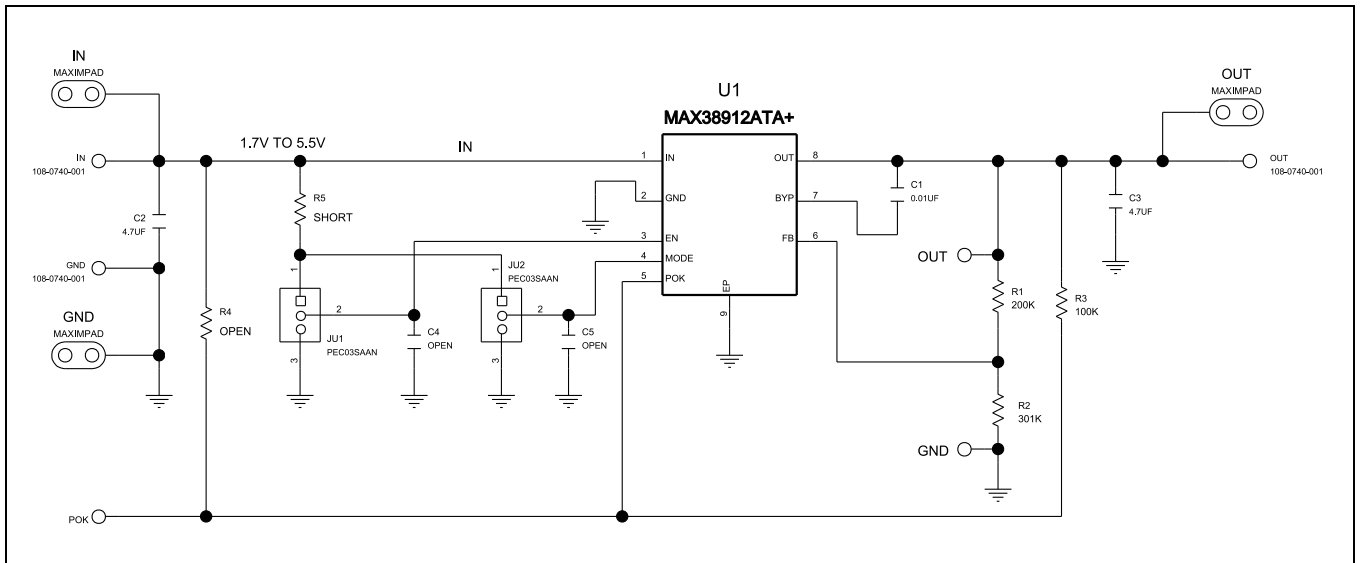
IN
MAXIMPAD

IN
108-0740-001

1.7V TO 5.5V

IN

U1
MAX38912ATA+

OUT
MAXIMPAD

OUT
108-0740-001

C2
4.7UF

GND
108-0740-001

GND
MAXIMPAD

R4
OPEN

R5
SHORT

1
2
3
JU1
PEC03SAAN

C4
OPEN

JU2
PEC03SAAN
1
2
3

C5
OPEN

1 IN
2 GND
3 EN
4 MODE
5 POK
EP
9

OUT 8
BYP 7
FB 6

C1
0.01UF

C3
4.7UF

OUT

R1
200K

R3
100K

R2
301K

GND

POK